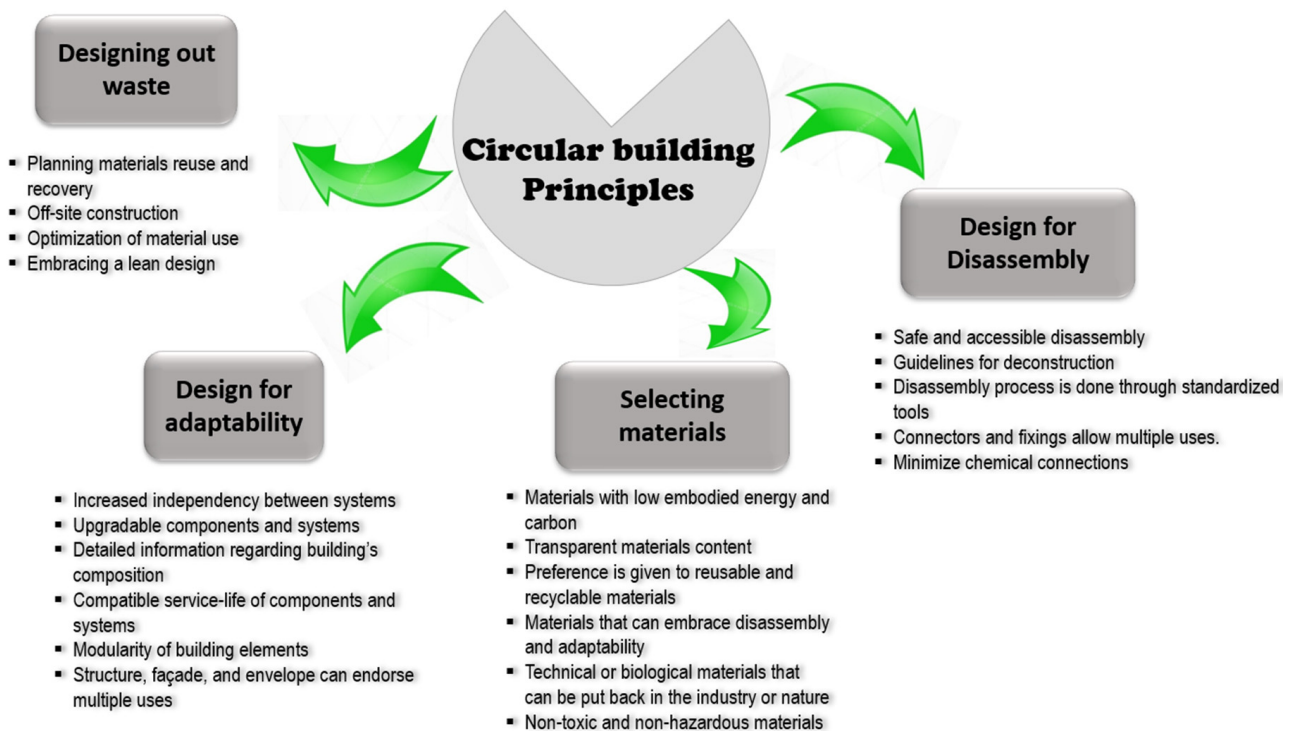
Designing out waste

Circular building Principles

- Planning materials reuse and recovery
- Off-site construction
- Optimization of material use
- Embracing a lean design

Design for Disassembly

- Safe and accessible disassembly
- Guidelines for deconstruction
- Disassembly process is done through standardized tools
- Connectors and fixings allow multiple uses.
- Minimize chemical connections

Design for adaptability

- Increased independency between systems
- Upgradable components and systems
- Detailed information regarding building's composition
- Compatible service-life of components and systems
- Modularity of building elements
- Structure, façade, and envelope can endorse multiple uses

Selecting materials

- Materials with low embodied energy and carbon
- Transparent materials content
- Preference is given to reusable and recyclable materials
- Materials that can embrace disassembly and adaptability
- Technical or biological materials that can be put back in the industry or nature
- Non-toxic and non-hazardous materials